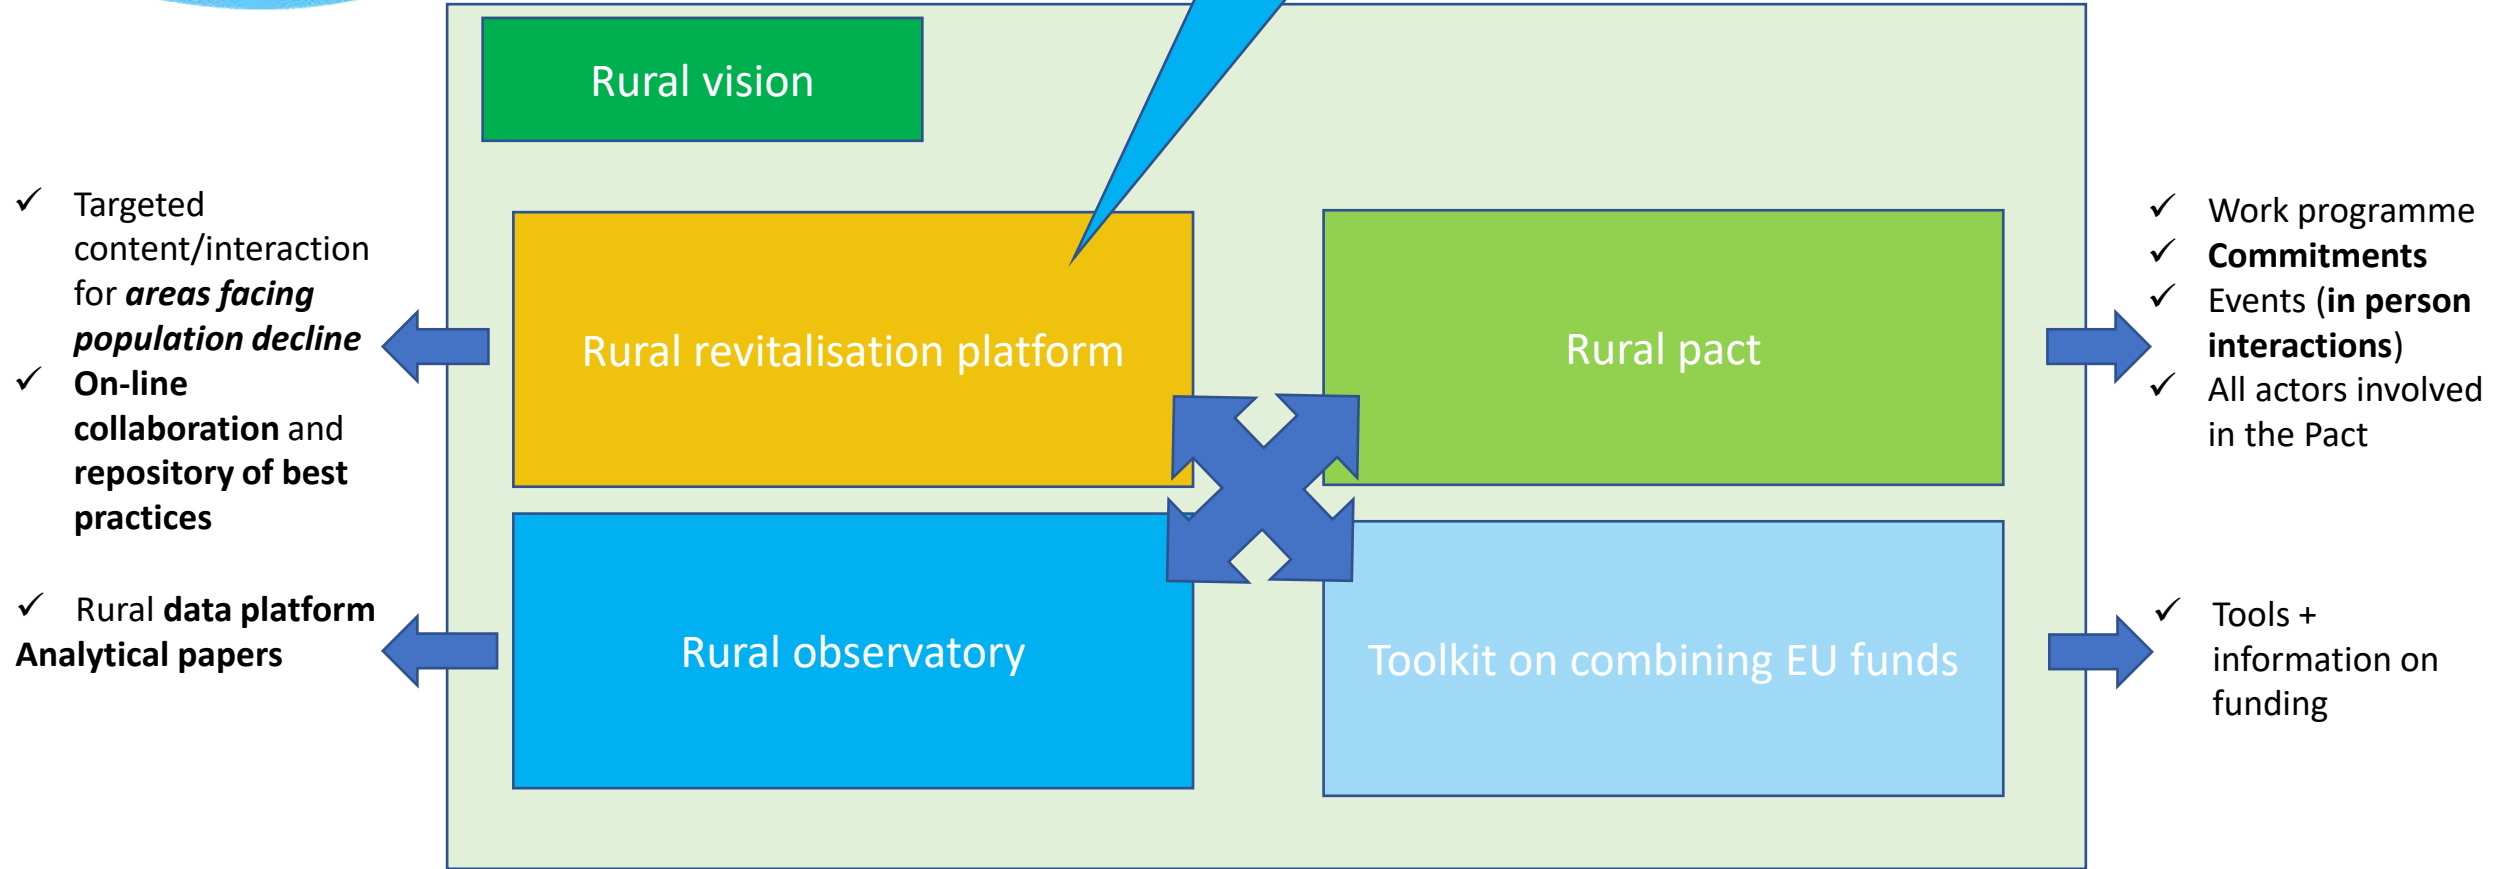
Rural vision

✓ Targeted content/interaction for ***areas facing population decline***
✓ **On-line collaboration** and **repository of best practices**

Rural revitalisation platform

Rural pact

✓ Work programme
✓ **Commitments**
✓ Events (**in person interactions**)
✓ All actors involved in the Pact

✓ Rural **data platform**
**Analytical papers**

Rural observatory

Toolkit on combining EU funds

✓ Tools + information on funding